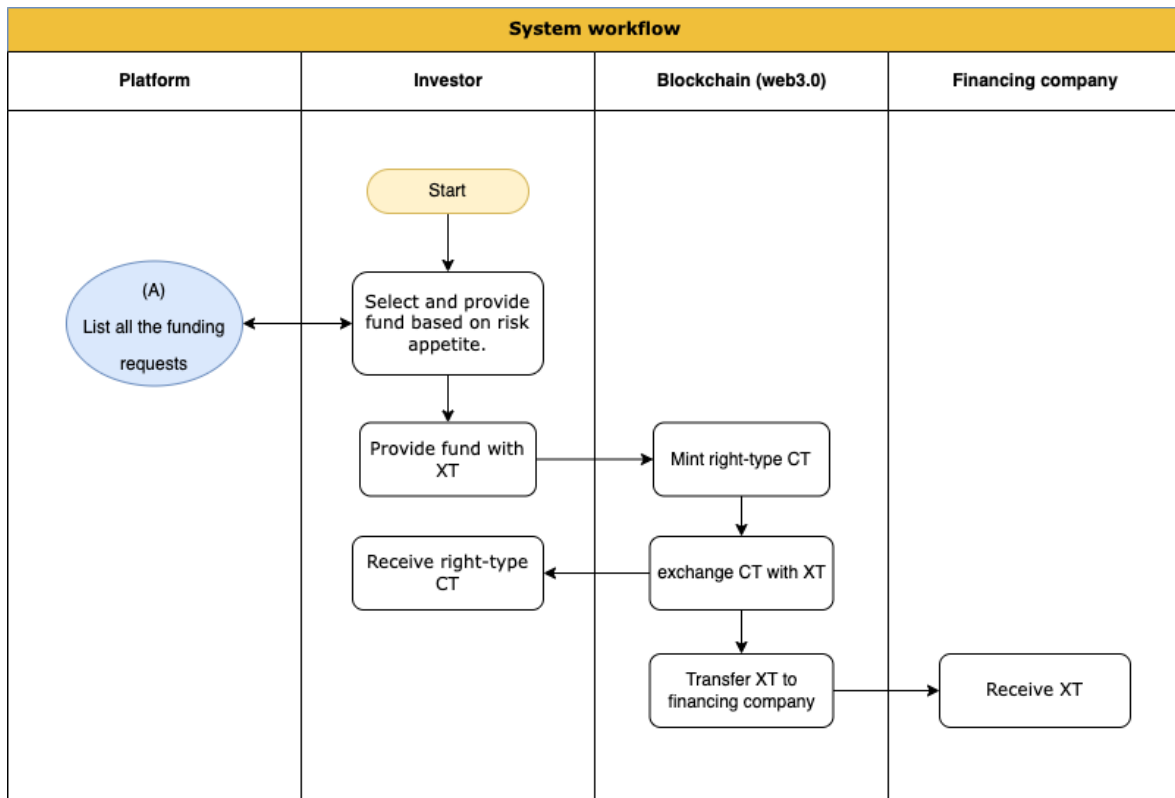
System workflow

Platform

Investor

Blockchain (web3.0)

Financing company

Start

(A)
List all the funding requests

Select and provide fund based on risk appetite.

Provide fund with XT

Mint right-type CT

Receive right-type CT

exchange CT with XT

Transfer XT to financing company

Receive XT